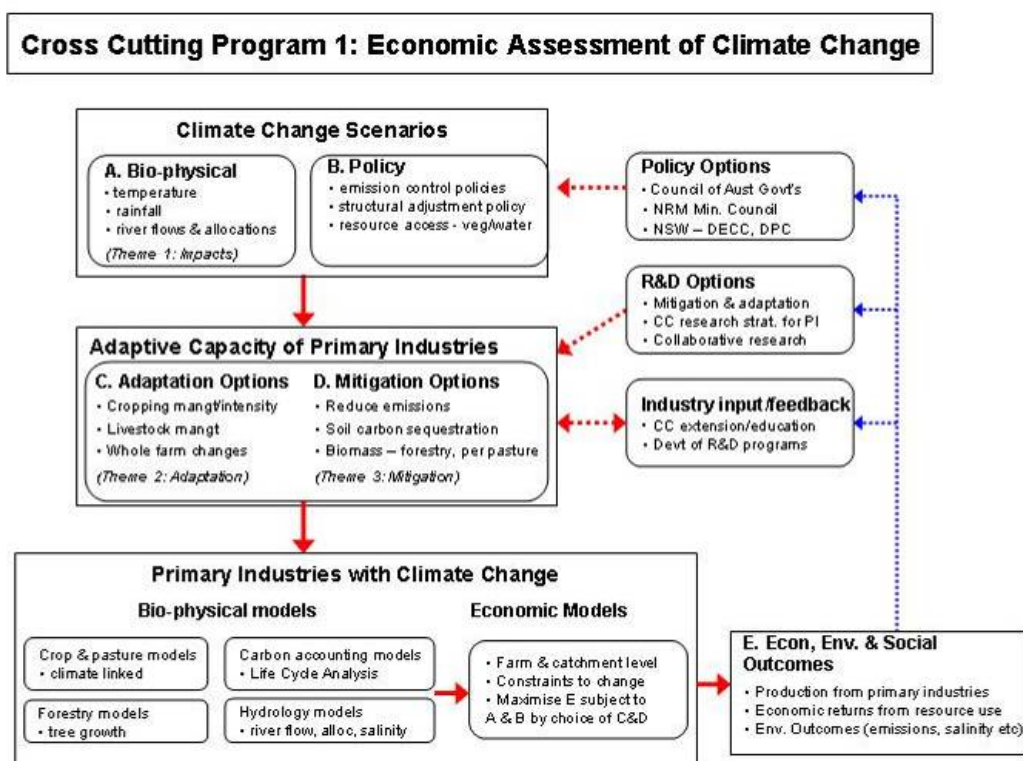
Cross Cutting Program 1: Economic Assessment of Climate Change

Climate Change Scenarios

A. Bio-physical
• temperature
• rainfall
• river flows & allocations
(Theme 1: Impacts)

B. Policy
• emission control policies
• structural adjustment policy
• resource access - veg/water

Policy Options
• Council of Aust Govt's
• NRM Min. Council
• NSW – DECC, DPC

R&D Options
• Mitigation & adaptation
• CC research strat. for PI
• Collaborative research

Adaptive Capacity of Primary Industries

C. Adaptation Options
• Cropping mangt/intensity
• Livestock mangt
• Whole farm changes
(Theme 2: Adaptation)

D. Mitigation Options
• Reduce emissions
• Soil carbon sequestration
• Biomass – forestry, per pasture
(Theme 3: Mitigation)

Industry input/feedback
• CC extension/education
• Devt of R&D programs

Primary Industries with Climate Change

Bio-physical models

Crop & pasture models
• climate linked

Carbon accounting models
• Life Cycle Analysis

Forestry models
• tree growth

Hydrology models
• river flow, alloc, salinity

Economic Models
• Farm & catchment level
• Constraints to change
• Maximise E subject to A & B by choice of C&D

E. Econ, Env. & Social Outcomes
• Production from primary industries
• Economic returns from resource use
• Env. Outcomes (emissions, salinity etc)